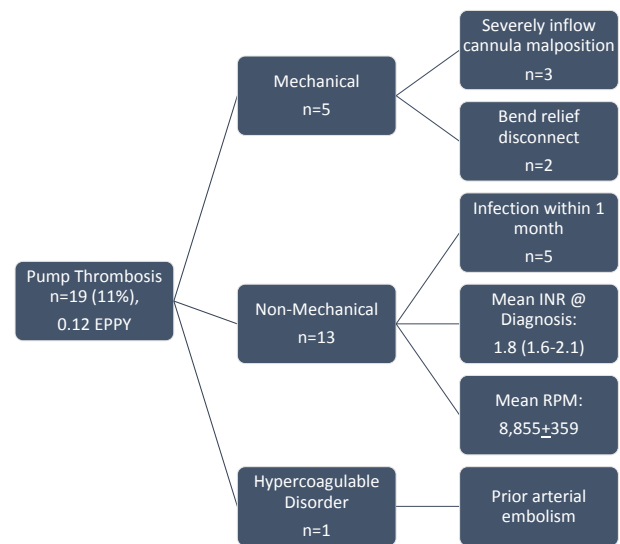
Pump Thrombosis
n=19 (11%),
0.12 EPPY

Mechanical
n=5

Severely inflow cannula malposition
n=3

Bend relief disconnect
n=2

Non-Mechanical
n=13

Infection within 1 month
n=5

Mean INR @ Diagnosis:
1.8 (1.6-2.1)

Mean RPM:
8,855$\pm$359

Hypercoagulable Disorder
n=1

Prior arterial embolism